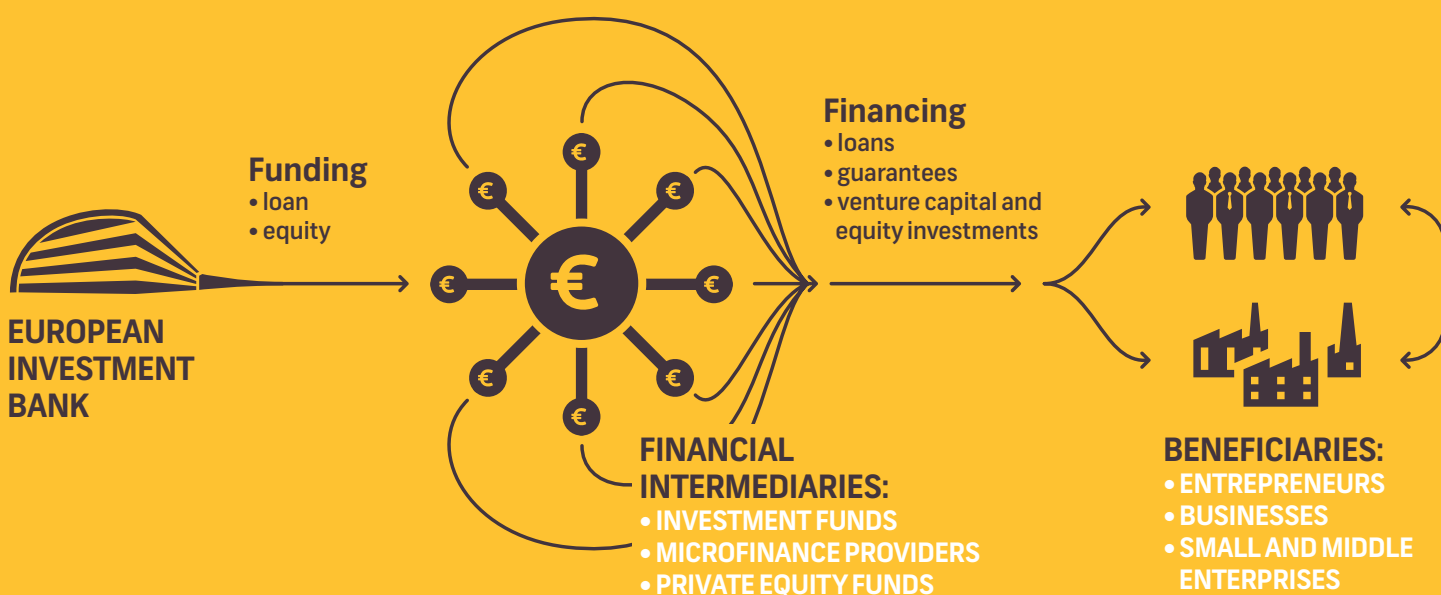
EUROPEAN INVESTMENT BANK

Funding
• loan
• equity

€ € € € € € € € €

Financing
• loans
• guarantees
• venture capital and equity investments

FINANCIAL INTERMEDIARIES:
• INVESTMENT FUNDS
• MICROFINANCE PROVIDERS
• PRIVATE EQUITY FUNDS

BENEFICIARIES:
• ENTREPRENEURS
• BUSINESSES
• SMALL AND MIDDLE ENTERPRISES